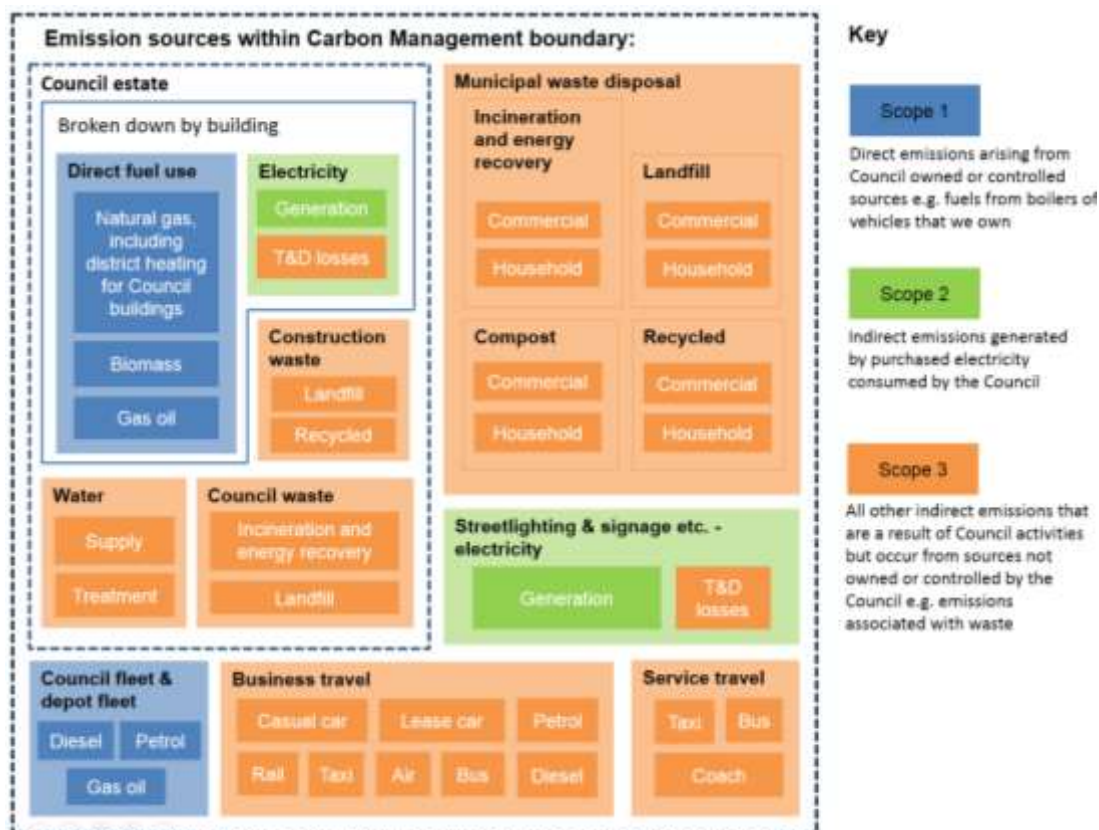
Emission sources within Carbon Management boundary:

Council estate

Broken down by building

Direct fuel use

Natural gas, including district heating for Council buildings

Biomass

Gas oil

Electricity

Generation

T&D losses

Construction waste

Landfill

Recycled

Water

Supply

Treatment

Council waste

Incineration and energy recovery

Landfill

Municipal waste disposal

Incineration and energy recovery

Commercial

Household

Landfill

Commercial

Household

Compost

Commercial

Household

Recycled

Commercial

Household

Streetlighting & signage etc. - electricity

Generation

T&D losses

Council fleet & depot fleet

Diesel

Petrol

Gas oil

Business travel

Casual car

Lease car

Petrol

Rail

Taxi

Air

Bus

Diesel

Service travel

Taxi

Bus

Coach

Key

Scope 1

Direct emissions arising from Council owned or controlled sources e.g. fuels from boilers of vehicles that we own

Scope 2

Indirect emissions generated by purchased electricity consumed by the Council

Scope 3

All other indirect emissions that are a result of Council activities but occur from sources not owned or controlled by the Council e.g. emissions associated with waste